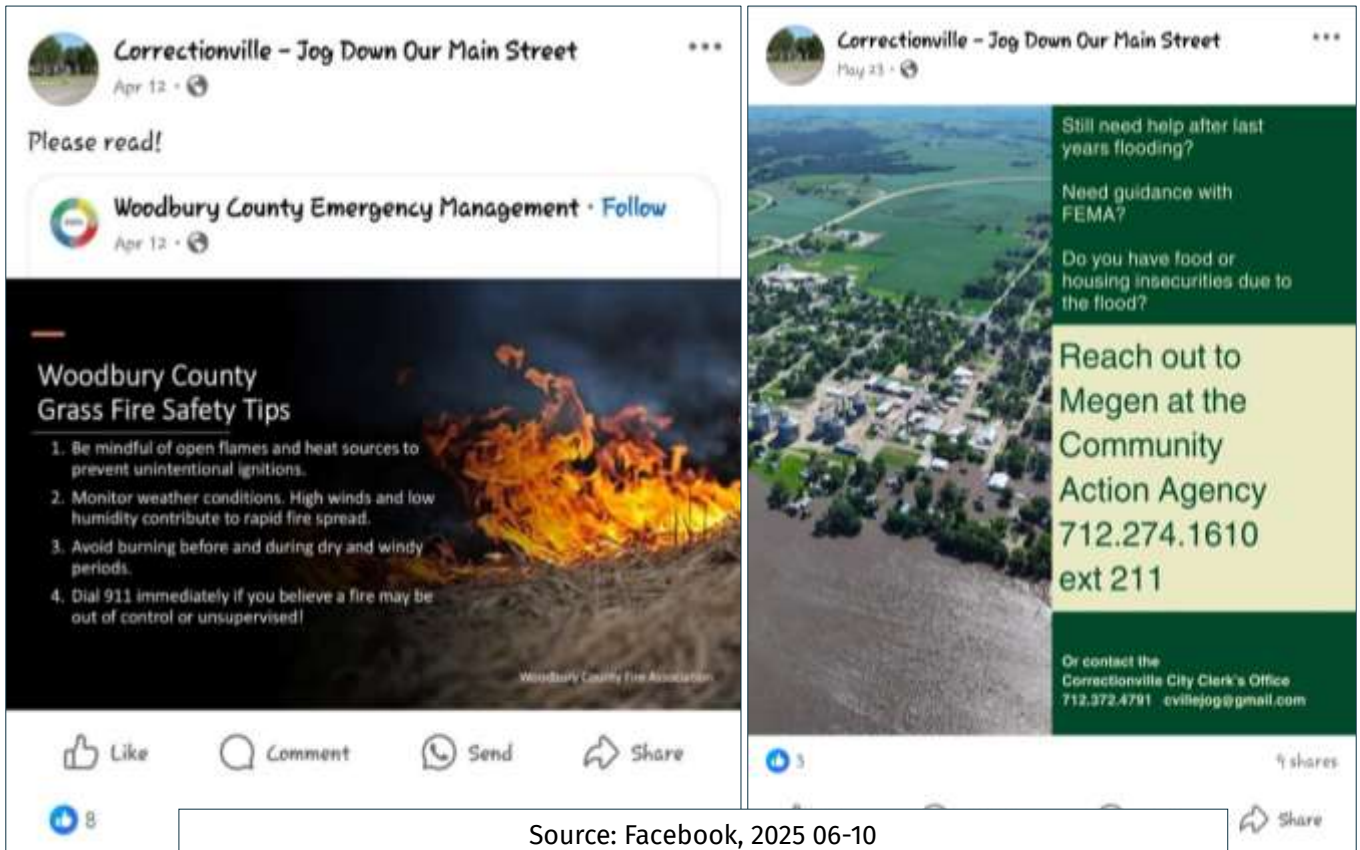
Correctionville - Jog Down Our Main Street
Apr 12 ·

Please read!

Woodbury County Emergency Management · Follow
Apr 12 ·

Woodbury County Grass Fire Safety Tips

1. Be mindful of open flames and heat sources to prevent unintentional ignitions.
2. Monitor weather conditions. High winds and low humidity contribute to rapid fire spread.
3. Avoid burning before and during dry and windy periods.
4. Dial 911 immediately if you believe a fire may be out of control or unsupervised!

Woodbury County Fire Association

Like Comment Send Share

8

Correctionville - Jog Down Our Main Street
May 23 ·

Still need help after last years flooding?

Need guidance with FEMA?

Do you have food or housing insecurities due to the flood?

Reach out to Megen at the Community Action Agency 712.274.1610 ext 211

Or contact the Correctionville City Clerk's Office 712.372.4791 cvillejog@gmail.com

3

4 shares

Share

Source: Facebook, 2025 06-10